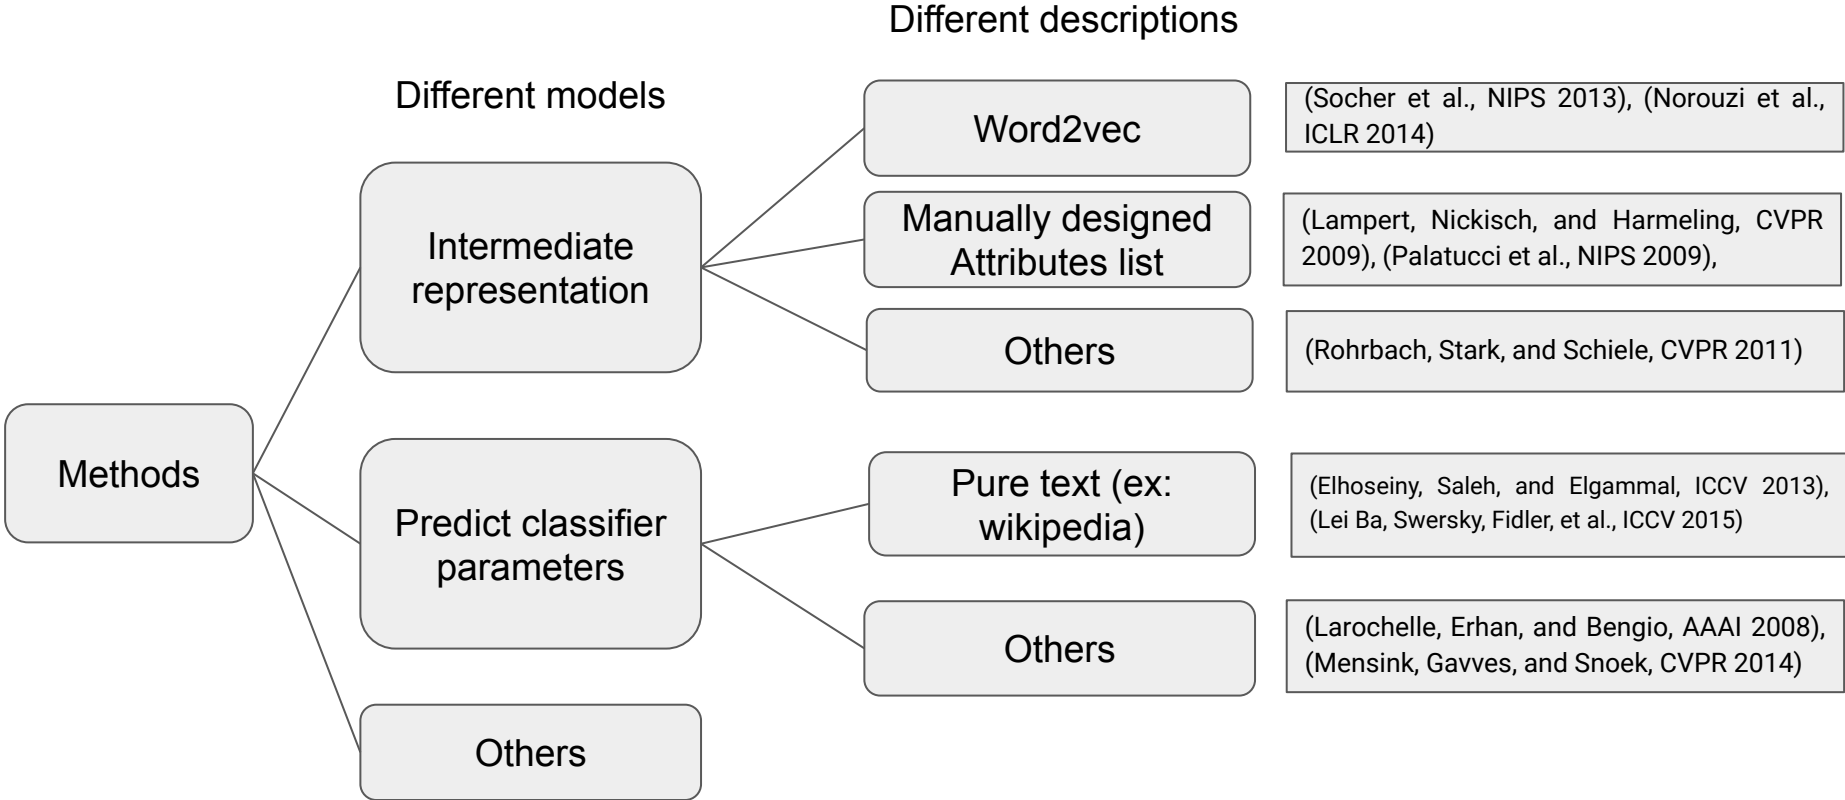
Different descriptions

Different models

Word2vec

(Socher et al., NIPS 2013), (Norouzi et al., ICLR 2014)

Intermediate representation

Manually designed Attributes list

(Lampert, Nickisch, and Harmeling, CVPR 2009), (Palatucci et al., NIPS 2009),

Others

(Rohrbach, Stark, and Schiele, CVPR 2011)

Methods

Pure text (ex: wikipedia)

(Elhoseiny, Saleh, and Elgammal, ICCV 2013), (Lei Ba, Swersky, Fidler, et al., ICCV 2015)

Predict classifier parameters

Others

(Larochelle, Erhan, and Bengio, AAAI 2008), (Mensink, Gavves, and Snoek, CVPR 2014)

Others